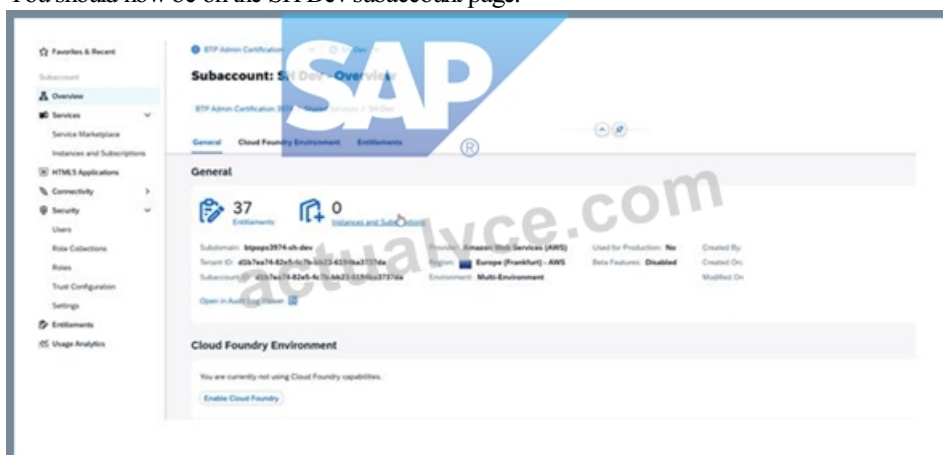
You should now be on the SH Dev subaccount page.

Favorites & Recent
Subaccount
Overview
Services
Service Marketplace
Instances and Subscriptions
HTML5 Applications
Connectivity
Security
Users
Role Collections
Roles
Trust Configuration
Settings
Entitlements
Usage Analytics

BTP Admin Certification
Subaccount: SH Dev - Overview
BTP Admin Certification 3974 / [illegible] / SH Dev
General Cloud Foundry Environment Entitlements

SAP
®

General
37
Entitlements
0
Instances and Subscriptions

Subdomain: btpops3974-sh-dev
Tenant ID: d5b7ea74-82e5-4c7b-bb23-619bba3737da
Subaccount ID: d5b7ea74-82e5-4c7b-bb23-619bba3737da
Provider: Amazon Web Services (AWS)
Region: Europe (Frankfurt) - AWS
Environment: Multi-Environment
Used for Production: No
Beta Features: Disabled
Created By:
Created On:
Modified On:
Open in Audit Log Viewer

actualvce.com

Cloud Foundry Environment
You are currently not using Cloud Foundry capabilities.
Enable Cloud Foundry